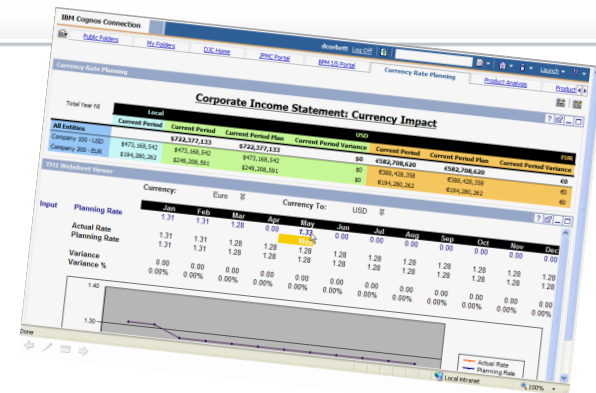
IBM Cognos Connection

Public Folders | My Folders | DJC Home | JPMC Portal | BPM I/S Portal | Currency Rate Planning | Product Analysis | Product

dcorbett | Log Off | Launch

Currency Rate Planning

Corporate Income Statement: Currency Impact

Total Year NI

Local

| | Current Period | Current Period | Current Period Plan | Current Period Variance | Current Period | Current Period | Current Period Plan | Current Period Variance |
|---|---|---|---|---|---|---|---|---|
| All Entities | | $722,377,133 | $722,377,133 | $0 | €582,708,620 | | €582,708,620 | €0 |
| Company 100 - USD | $473,168,542 | $473,168,542 | $473,168,542 | $0 | | €388,428,358 | €388,428,358 | €0 |
| Company 200 - EUR | $194,280,262 | $249,208,591 | $249,208,591 | $0 | | €194,280,262 | €194,280,262 | €0 |

USD

EUR

TM1 Websheet Viewer

Currency: Euro

Currency To: USD

Input

| | Jan | Feb | Mar | Apr | May | Jun | Jul | Aug | Sep | Oct | Nov | Dec |
|---|---|---|---|---|---|---|---|---|---|---|---|---|
| Planning Rate | 1.31 | 1.31 | 1.28 | 0.00 | 1.33 | 0.00 | 0.00 | 0.00 | 0.00 | 0.00 | 0.00 | 0.00 |
| Actual Rate | 1.31 | 1.31 | 1.28 | 1.28 | 1.28 | 1.28 | 1.28 | 1.28 | 1.28 | 1.28 | 1.28 | 1.28 |
| Planning Rate | 1.31 | 1.31 | 1.28 | 1.28 | 1.28 | 1.28 | 1.28 | 1.28 | 1.28 | 1.28 | 1.28 | 1.28 |
| Variance | 0.00 | 0.00 | 0.00 | 0.00 | 0.00 | 0.00 | 0.00 | 0.00 | 0.00 | 0.00 | 0.00 | 0.00 |
| Variance % | 0.00% | 0.00% | 0.00% | 0.00% | 0.00% | 0.00% | 0.00% | 0.00% | 0.00% | 0.00% | 0.00% | 0.00% |

1.40

1.30

Actual Rate
Planning Rate

Done

Local intranet

100%